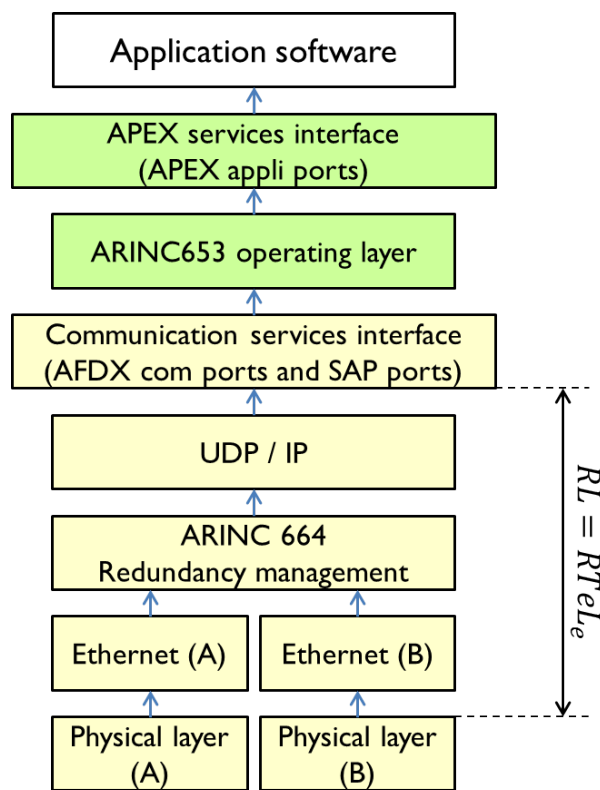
Application software

APEX services interface
(APEX appli ports)

ARINC653 operating layer

Communication services interface
(AFDX com ports and SAP ports)

UDP / IP

ARINC 664
Redundancy management

Ethernet (A)

Ethernet (B)

Physical layer
(A)

Physical layer
(B)

$RL = RTeL_e$